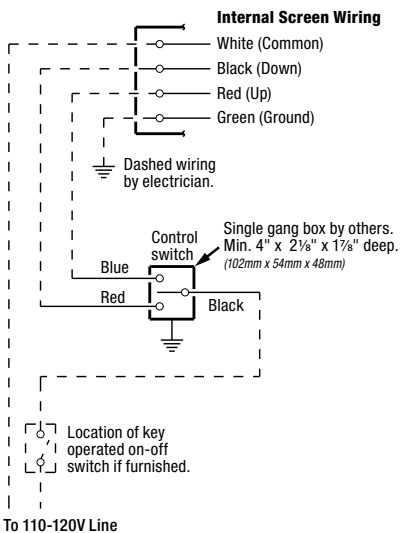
Internal Screen Wiring

White (Common)

Black (Down)

Red (Up)

Green (Ground)

Dashed wiring by electrician.

Control switch

Single gang box by others. Min. 4" x 2⅛" x 1⅞" deep. (102mm x 54mm x 48mm)

Blue

Red

Black

Location of key operated on-off switch if furnished.

To 110-120V Line